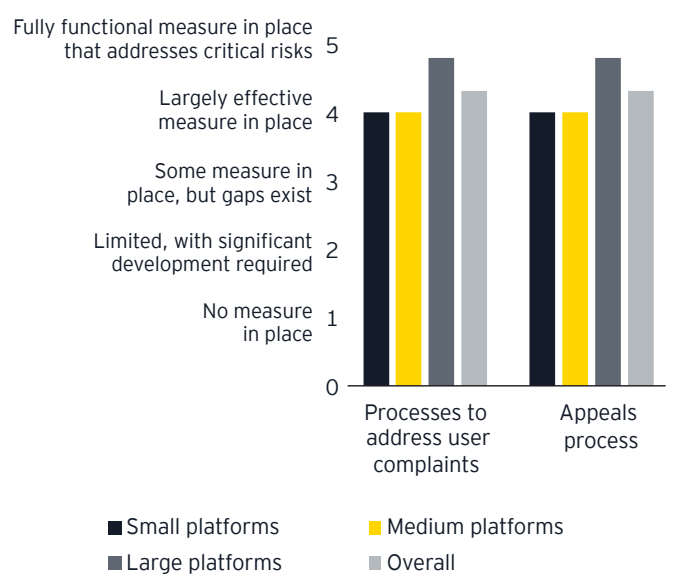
Fully functional measure in place that addresses critical risks 5

Largely effective measure in place 4

Some measure in place, but gaps exist 3

Limited, with significant development required 2

No measure in place 1

0

Processes to address user complaints

Appeals process

Small platforms
Medium platforms
Large platforms
Overall